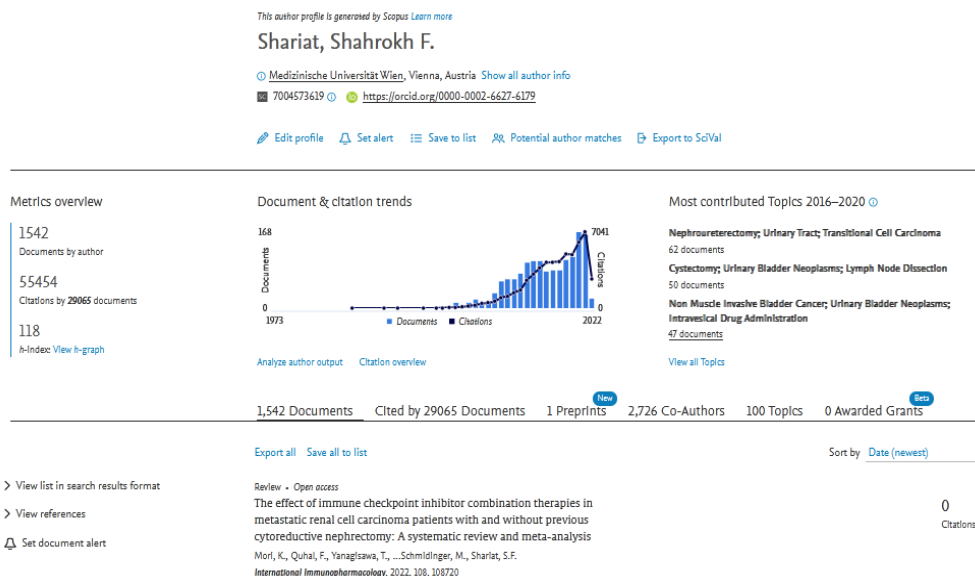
This author profile is generated by Scopus Learn more

Shariat, Shahrokh F.

Medizinische Universität Wien, Vienna, Austria Show all author info

7004573619 https://orcid.org/0000-0002-6627-6179

Edit profile Set alert Save to list Potential author matches Export to SciVal

Metrics overview

1542
Documents by author

55454
Citations by 29065 documents

118
h-index: View h-graph

Document & citation trends

168 Documents 0 1973 7041 Citations 0 2022

Documents Citations

Analyze author output Citation overview

Most contributed Topics 2016–2020

Nephroureterectomy; Urinary Tract; Transitional Cell Carcinoma
62 documents

Cystectomy; Urinary Bladder Neoplasms; Lymph Node Dissection
50 documents

Non Muscle Invasive Bladder Cancer; Urinary Bladder Neoplasms; Intravesical Drug Administration
47 documents

View all Topics

1,542 Documents Cited by 29065 Documents New 1 Preprints 2,726 Co-Authors 100 Topics Beta 0 Awarded Grants

Export all Save all to list

Sort by Date (newest)

View list in search results format

View references

Set document alert

Review • Open access

The effect of immune checkpoint inhibitor combination therapies in metastatic renal cell carcinoma patients with and without previous cytoreductive nephrectomy: A systematic review and meta-analysis

Mori, K., Quhal, F., Yanagisawa, T., ...Schmidinger, M., Shariat, S.F.

International Immunopharmacology, 2022, 108, 108720

0
Citations